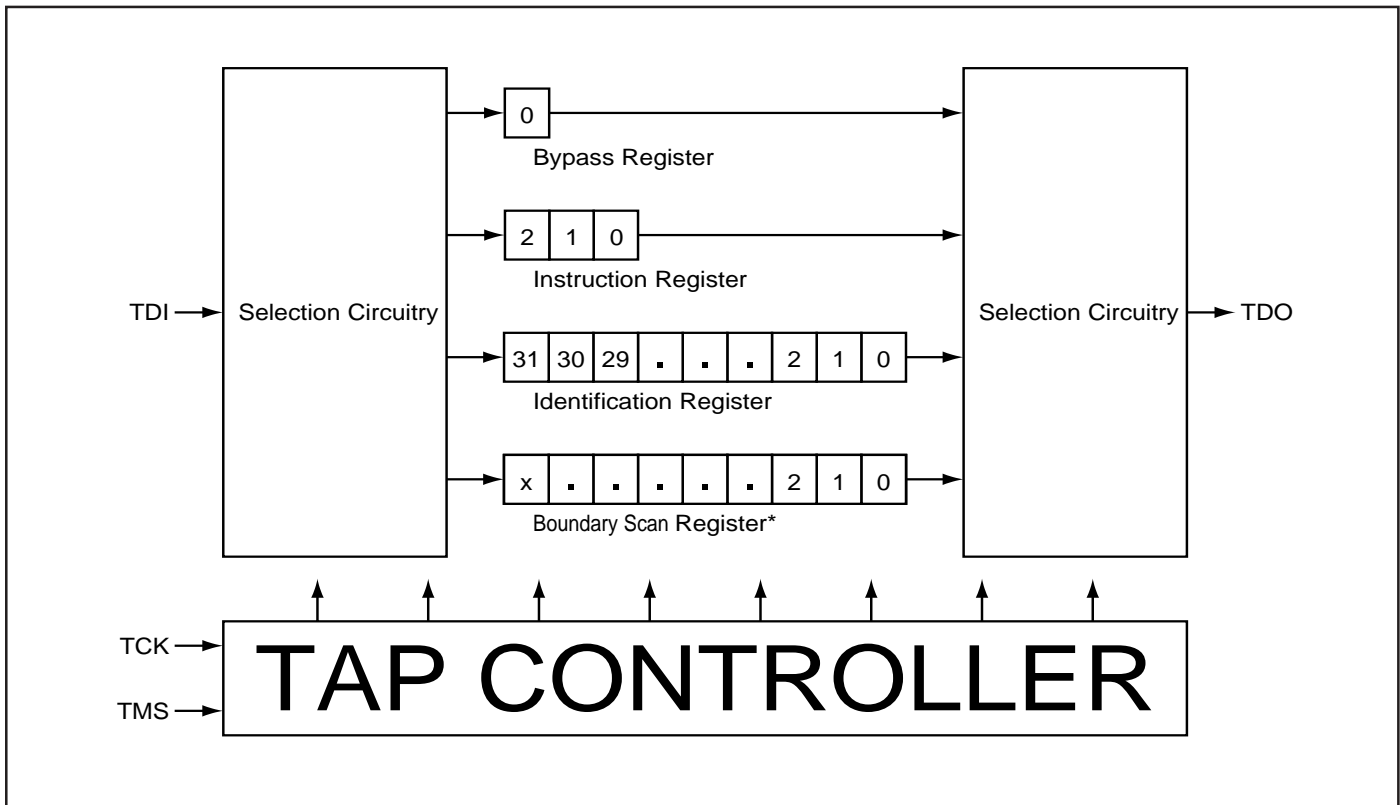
TDI

Selection Circuitry

0

Bypass Register

2 1 0

Instruction Register

31 30 29 . . . 2 1 0

Identification Register

x . . . . . 2 1 0

Boundary Scan Register*

Selection Circuitry

TDO

TCK

TMS

TAP CONTROLLER